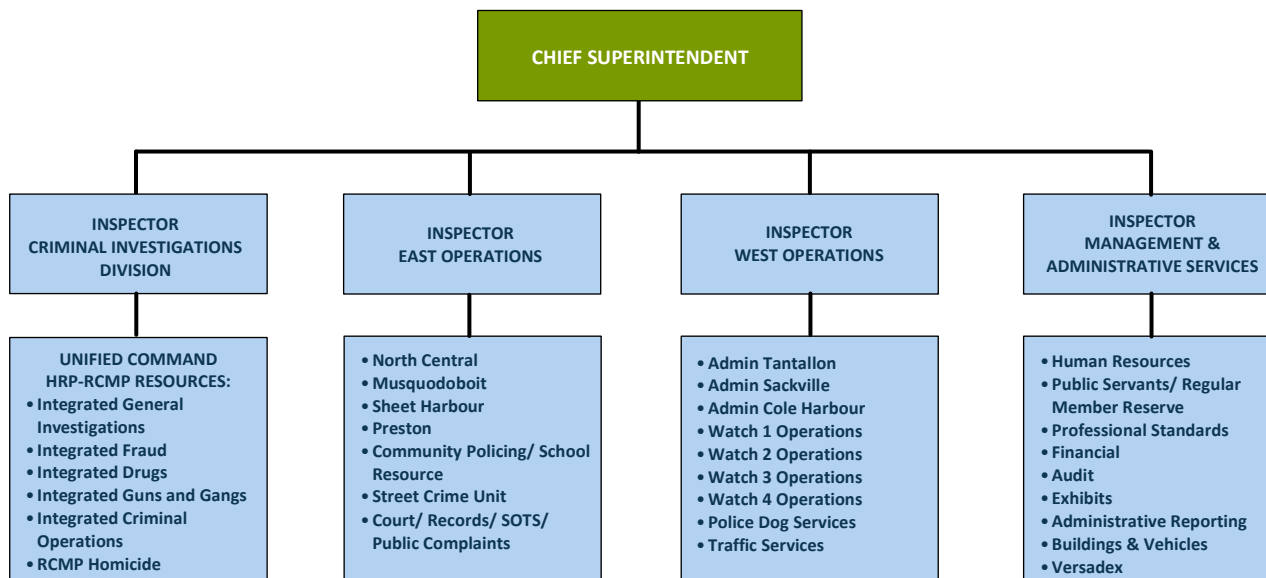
CHIEF SUPERINTENDENT

INSPECTOR
CRIMINAL INVESTIGATIONS DIVISION

UNIFIED COMMAND
HRP-RCMP RESOURCES:
• Integrated General Investigations
• Integrated Fraud
• Integrated Drugs
• Integrated Guns and Gangs
• Integrated Criminal Operations
• RCMP Homicide

INSPECTOR
EAST OPERATIONS

• North Central
• Musquodoboit
• Sheet Harbour
• Preston
• Community Policing/ School Resource
• Street Crime Unit
• Court/ Records/ SOTS/ Public Complaints

INSPECTOR
WEST OPERATIONS

• Admin Tantallon
• Admin Sackville
• Admin Cole Harbour
• Watch 1 Operations
• Watch 2 Operations
• Watch 3 Operations
• Watch 4 Operations
• Police Dog Services
• Traffic Services

INSPECTOR
MANAGEMENT & ADMINISTRATIVE SERVICES

• Human Resources
• Public Servants/ Regular Member Reserve
• Professional Standards
• Financial
• Audit
• Exhibits
• Administrative Reporting
• Buildings & Vehicles
• Versadex